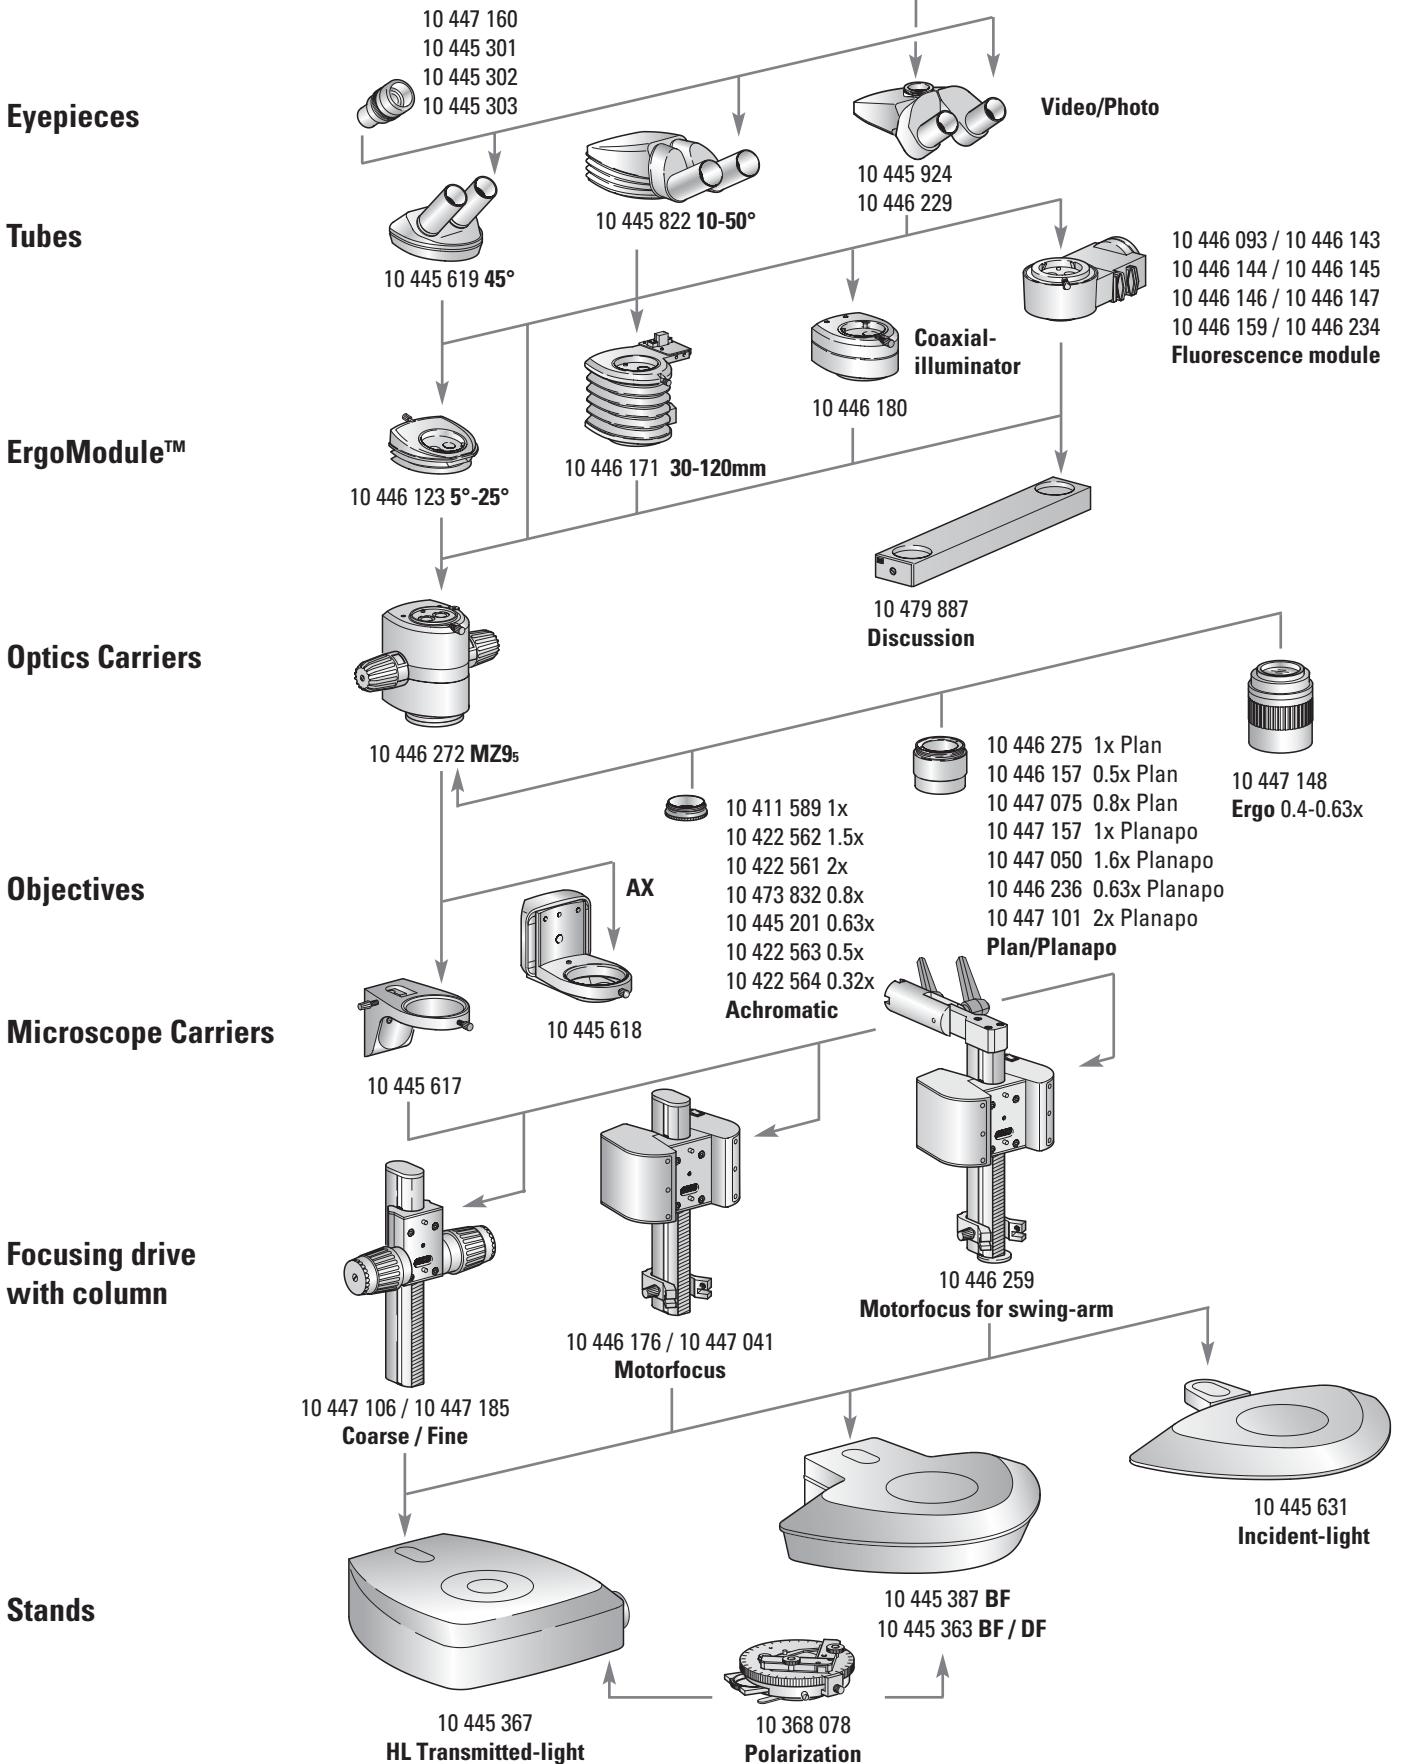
10 447 160
10 445 301
10 445 302
10 445 303

Eyepieces

Video/Photo

10 445 924
10 446 229

Tubes

10 445 822 10-50°

10 445 619 45°

10 446 093 / 10 446 143
10 446 144 / 10 446 145
10 446 146 / 10 446 147
10 446 159 / 10 446 234
Fluorescence module

Coaxial-illuminator

10 446 180

ErgoModule™

10 446 171 30-120mm

10 446 123 5°-25°

10 479 887
Discussion

Optics Carriers

10 446 272 MZ9₅

10 446 275 1x Plan
10 446 157 0.5x Plan
10 447 075 0.8x Plan
10 447 157 1x Planapo
10 447 050 1.6x Planapo
10 446 236 0.63x Planapo
10 447 101 2x Planapo
Plan/Planapo

10 447 148
Ergo 0.4-0.63x

10 411 589 1x
10 422 562 1.5x
10 422 561 2x
10 473 832 0.8x
10 445 201 0.63x
10 422 563 0.5x
10 422 564 0.32x
Achromatic

Objectives

AX

Microscope Carriers

10 445 618

10 445 617

Focusing drive with column

10 446 259
Motorfocus for swing-arm

10 446 176 / 10 447 041
Motorfocus

10 447 106 / 10 447 185
Coarse / Fine

10 445 631
Incident-light

Stands

10 445 387 BF
10 445 363 BF / DF

10 445 367
HL Transmitted-light

10 368 078
Polarization